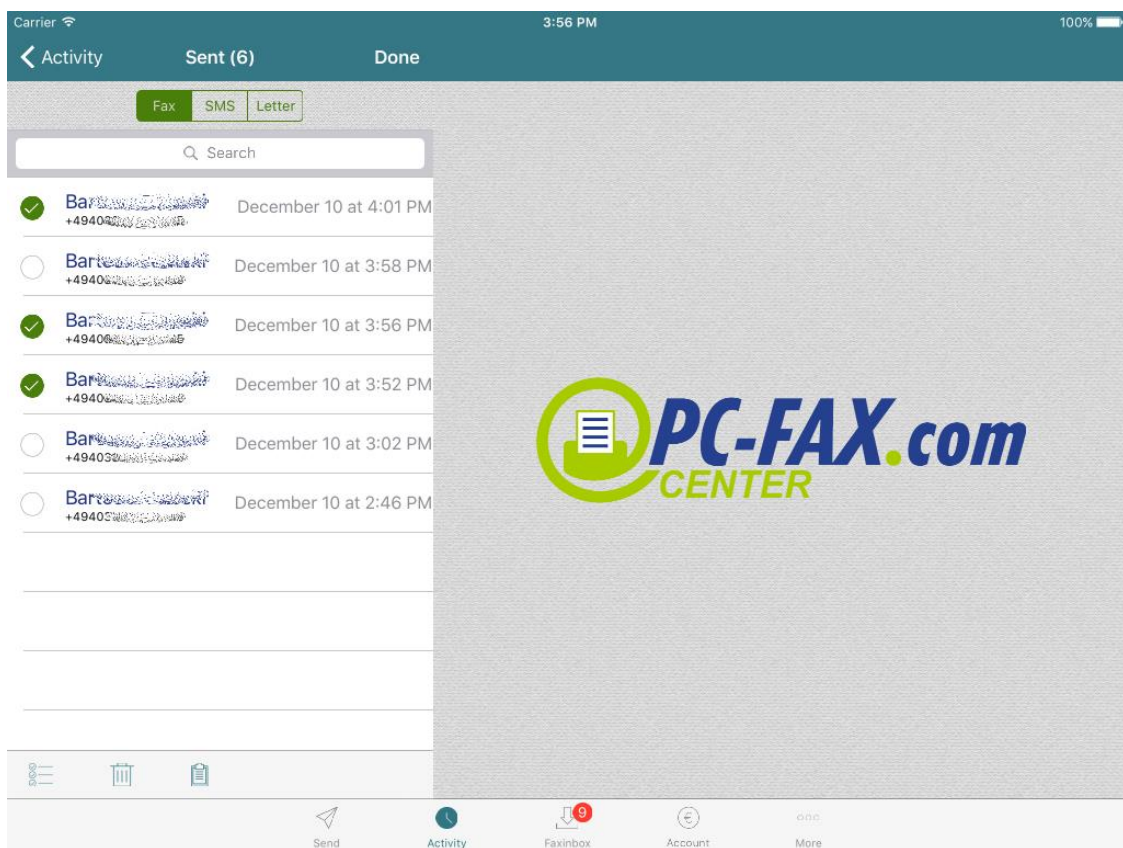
Carrier
3:56 PM
100%

Activity
Sent (6)
Done

Fax
SMS
Letter

Search

Bar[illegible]
+4940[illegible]
December 10 at 4:01 PM

Bar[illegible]
+4940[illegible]
December 10 at 3:58 PM

Bar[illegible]
+4940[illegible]
December 10 at 3:56 PM

Bar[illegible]
+4940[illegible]
December 10 at 3:52 PM

Bar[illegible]
+4940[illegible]
December 10 at 3:02 PM

Bar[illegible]
+4940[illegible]
December 10 at 2:46 PM

PC-FAX.com
CENTER

Send
Activity
9
Faxinbox
Account
More